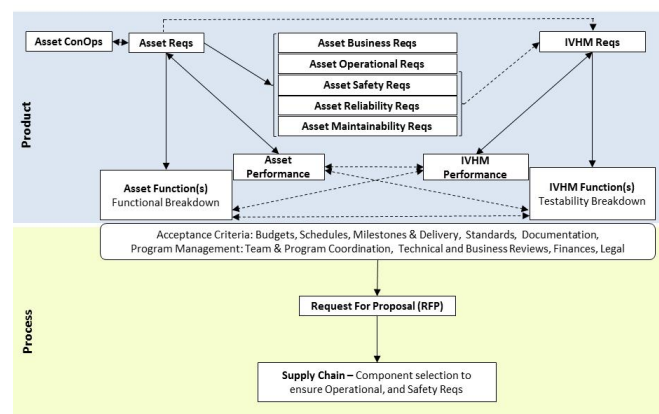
Product

Asset ConOps

Asset Reqs

Asset Business Reqs

Asset Operational Reqs

Asset Safety Reqs

Asset Reliability Reqs

Asset Maintainability Reqs

IVHM Reqs

Asset Performance

IVHM Performance

Asset Function(s) Functional Breakdown

IVHM Function(s) Testability Breakdown

Process

Acceptance Criteria: Budgets, Schedules, Milestones & Delivery, Standards, Documentation, Program Management: Team & Program Coordination, Technical and Business Reviews, Finances, Legal

Request For Proposal (RFP)

Supply Chain – Component selection to ensure Operational, and Safety Reqs